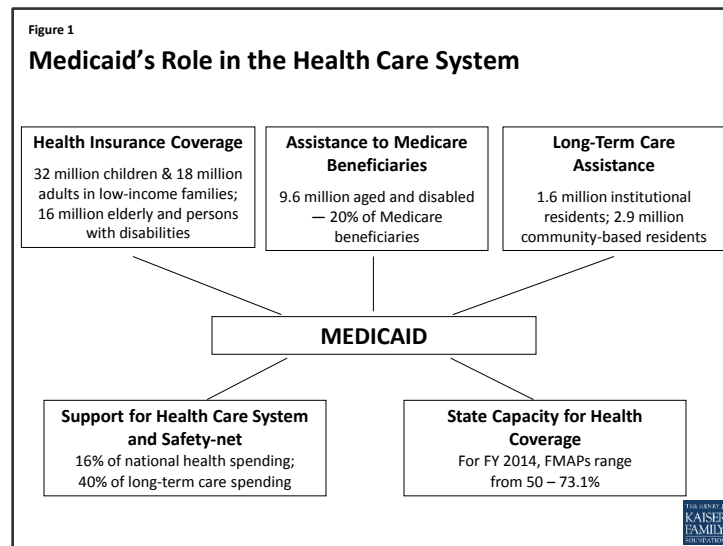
Figure 1

Medicaid's Role in the Health Care System

Health Insurance Coverage
32 million children & 18 million adults in low-income families; 16 million elderly and persons with disabilities

Assistance to Medicare Beneficiaries
9.6 million aged and disabled — 20% of Medicare beneficiaries

Long-Term Care Assistance
1.6 million institutional residents; 2.9 million community-based residents

MEDICAID

Support for Health Care System and Safety-net
16% of national health spending; 40% of long-term care spending

State Capacity for Health Coverage
For FY 2014, FMAPs range from 50 – 73.1%

THE HENRY J. KAISER FAMILY FOUNDATION